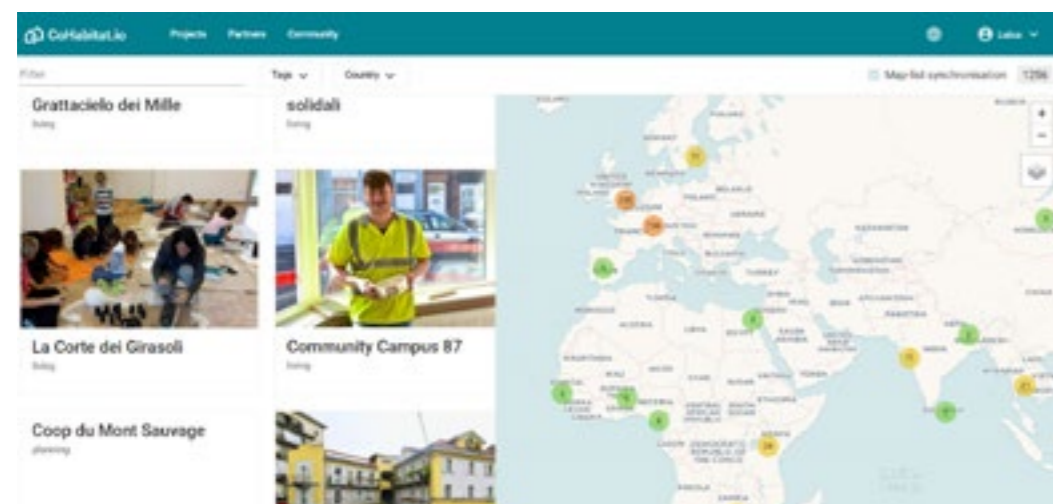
CoHabitat.io Projects Partners Community

Filter

Tags Country

Map-list synchronisation 1256

Grattaciello dei Mille
living

solidali
living

La Corte dei Girasoli
living

Community Campus 87
living

Coop du Mont Sauvage
planning

+
−